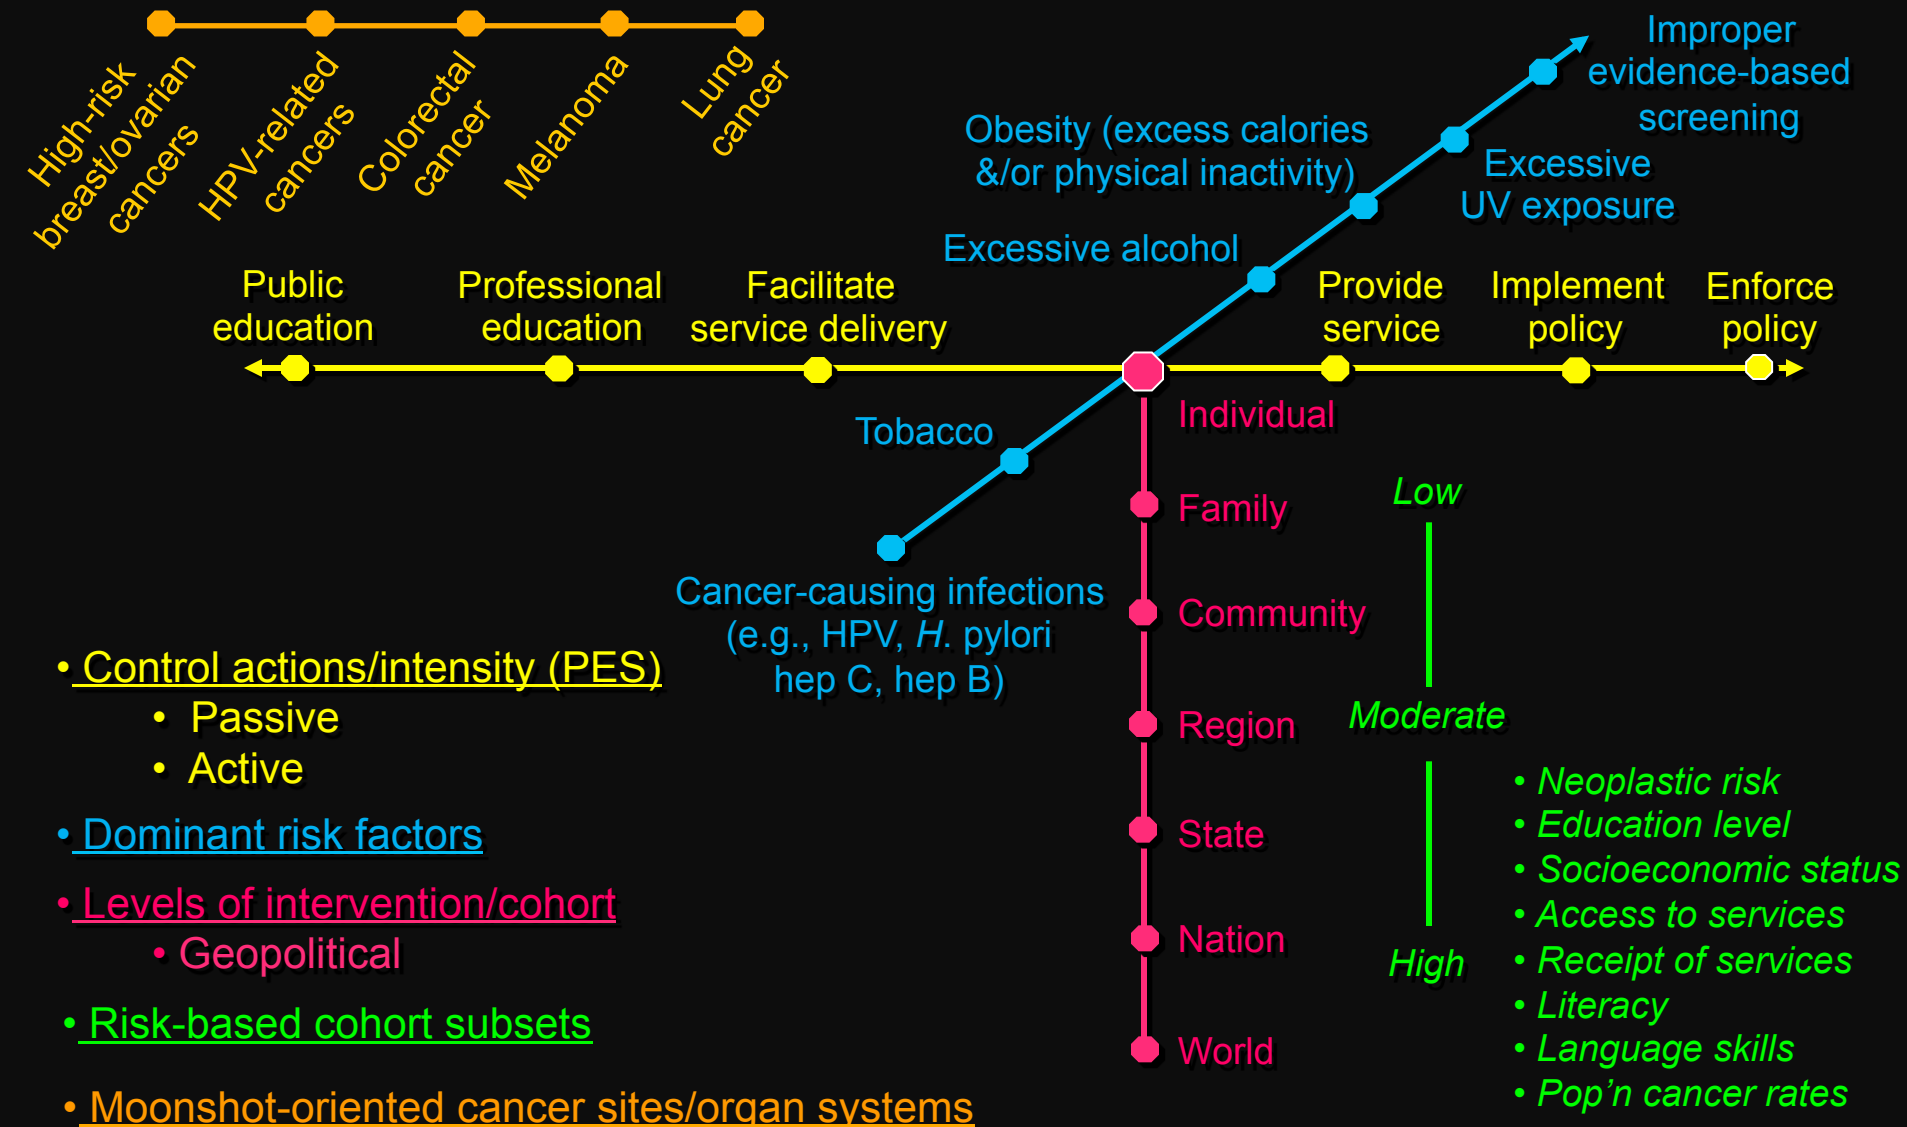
High-risk breast/ovarian cancers

HPV-related cancers

Colorectal cancer

Melanoma

Lung cancer

Improper evidence-based screening

Obesity (excess calories &/or physical inactivity)

Excessive UV exposure

Excessive alcohol

Public education

Professional education

Facilitate service delivery

Provide service

Implement policy

Enforce policy

Tobacco

Individual

Family

Low

Cancer-causing infections (e.g., HPV, *H.* pylori hep C, hep B)

Community

Region

Moderate

State

Nation

High

World

• Neoplastic risk
• Education level
• Socioeconomic status
• Access to services
• Receipt of services
• Literacy
• Language skills
• Pop'n cancer rates

• Control actions/intensity (PES)
• Passive
• Active

• Dominant risk factors

• Levels of intervention/cohort
• Geopolitical

• Risk-based cohort subsets

• Moonshot-oriented cancer sites/organ systems